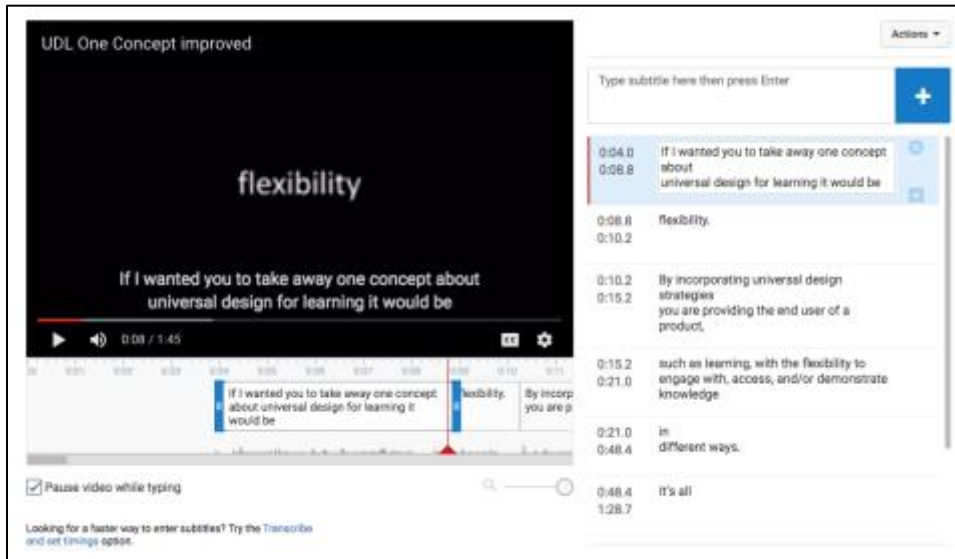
UDL One Concept improved

flexibility

If I wanted you to take away one concept about universal design for learning it would be

0:08 / 1:45

If I wanted you to take away one concept about universal design for learning it would be

flexibility.

By incorp you are p

Pause video while typing

Looking for a faster way to enter subtitles? Try the Transcribe and set timings option.

Actions

Type subtitle here then press Enter

+

| | |
|---|---|
| 0:04.0 0:08.8 | If I wanted you to take away one concept about universal design for learning it would be |
| 0:08.8 0:10.2 | flexibility. |
| 0:10.2 0:15.2 | By incorporating universal design strategies you are providing the end user of a product, |
| 0:15.2 0:21.0 | such as learning, with the flexibility to engage with, access, and/or demonstrate knowledge |
| 0:21.0 0:48.4 | in different ways. |
| 0:48.4 1:28.7 | It's all |